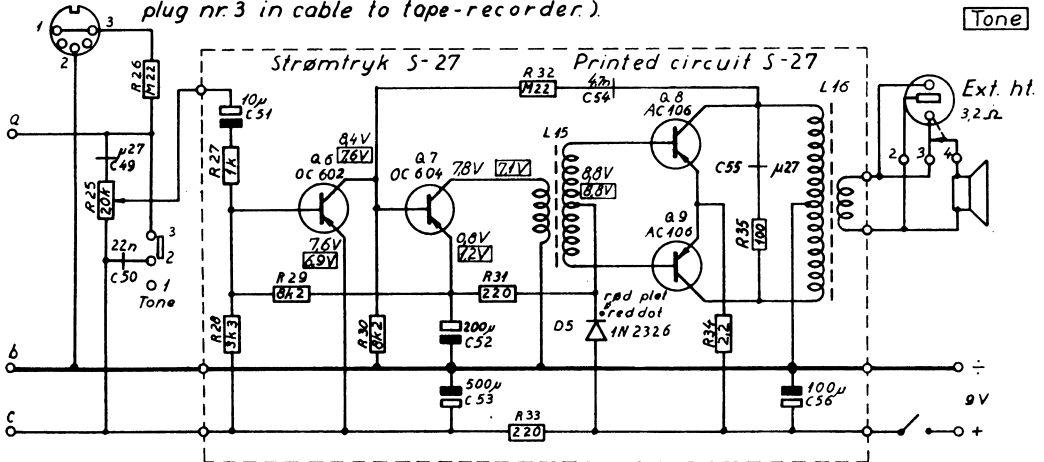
plug nr. 3 in cable to tape-recorder.)

Tone

1 3 2

Strømtryk S-27

Printed circuit S-27

R 26 M22

R 32 M22

4n7 C54

L 16

Ext. ht. 3,2 Ω

a

10μ C51

R 27 1k

8,4V 7,6V

Q 6 OC 602

Q 7 OC 604

7,8V 7,1V

L 15

8,8V 8,8V

Q 8 AC 106

C55 μ27

μ27 C49

R 25 20k

3 2

22n C50

1 Tone

7,6V 6,9V

0,8V 7,2V

Q 9 AC 106

R 35 100

2 3 4

R 29 8k2

R 31 220

rød plet red dot

D5 1N 2326

R 28 3k3

R 30 8k2

200μ C52

R 34 2,2

b

500μ C53

100μ C56

÷

9 V

c

R 33 220

+